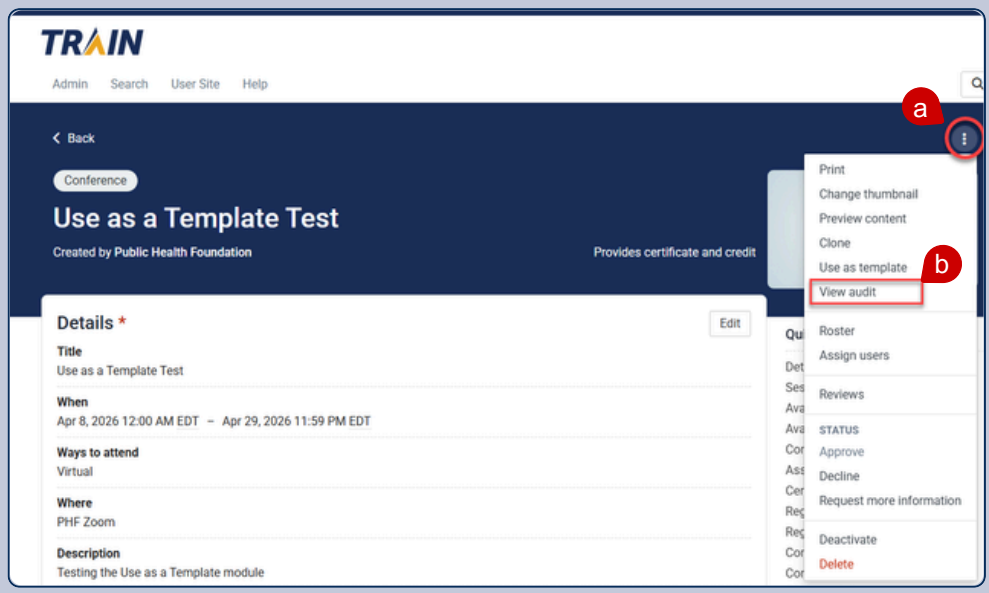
TRAIN

Admin Search User Site Help

a

< Back

Conference

Use as a Template Test

Created by Public Health Foundation

Provides certificate and credit

Print
Change thumbnail
Preview content
Clone
Use as template
View audit
Roster
Assign users
Reviews
STATUS
Approve
Decline
Request more information
Deactivate
Delete

b

Details *

Edit

Title
Use as a Template Test

When
Apr 8, 2026 12:00 AM EDT – Apr 29, 2026 11:59 PM EDT

Ways to attend
Virtual

Where
PHF Zoom

Description
Testing the Use as a Template module

Qu
Det
Ses
Ava
Ava
Cor
Ass
Cer
Reg
Reg
Cor
Cor